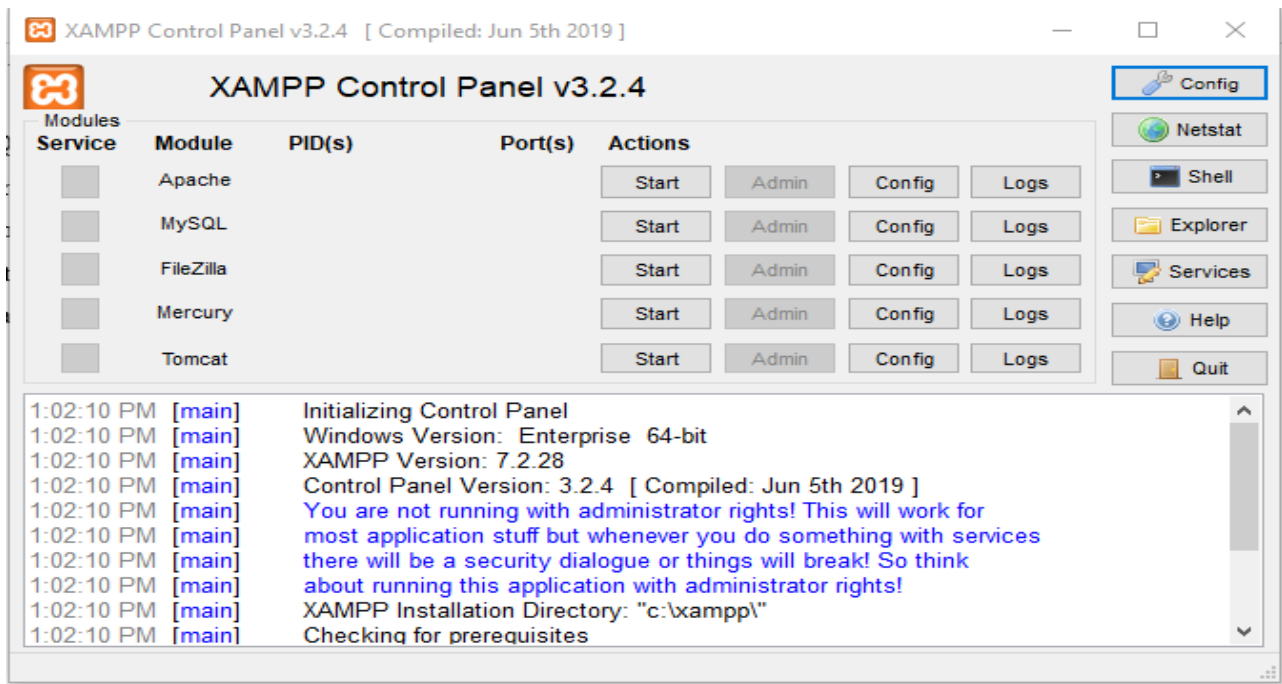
XAMPP Control Panel v3.2.4 [ Compiled: Jun 5th 2019 ]

XAMPP Control Panel v3.2.4

Config
Netstat
Shell
Explorer
Services
Help
Quit

Modules

| Service | Module | PID(s) | Port(s) | Actions | | | |
|---|---|---|---|---|---|---|---|
| | Apache | | | Start | Admin | Config | Logs |
| | MySQL | | | Start | Admin | Config | Logs |
| | FileZilla | | | Start | Admin | Config | Logs |
| | Mercury | | | Start | Admin | Config | Logs |
| | Tomcat | | | Start | Admin | Config | Logs |

1:02:10 PM [main] Initializing Control Panel
1:02:10 PM [main] Windows Version: Enterprise 64-bit
1:02:10 PM [main] XAMPP Version: 7.2.28
1:02:10 PM [main] Control Panel Version: 3.2.4 [ Compiled: Jun 5th 2019 ]
1:02:10 PM [main] You are not running with administrator rights! This will work for
1:02:10 PM [main] most application stuff but whenever you do something with services
1:02:10 PM [main] there will be a security dialogue or things will break! So think
1:02:10 PM [main] about running this application with administrator rights!
1:02:10 PM [main] XAMPP Installation Directory: "c:\xampp\"
1:02:10 PM [main] Checking for prerequisites